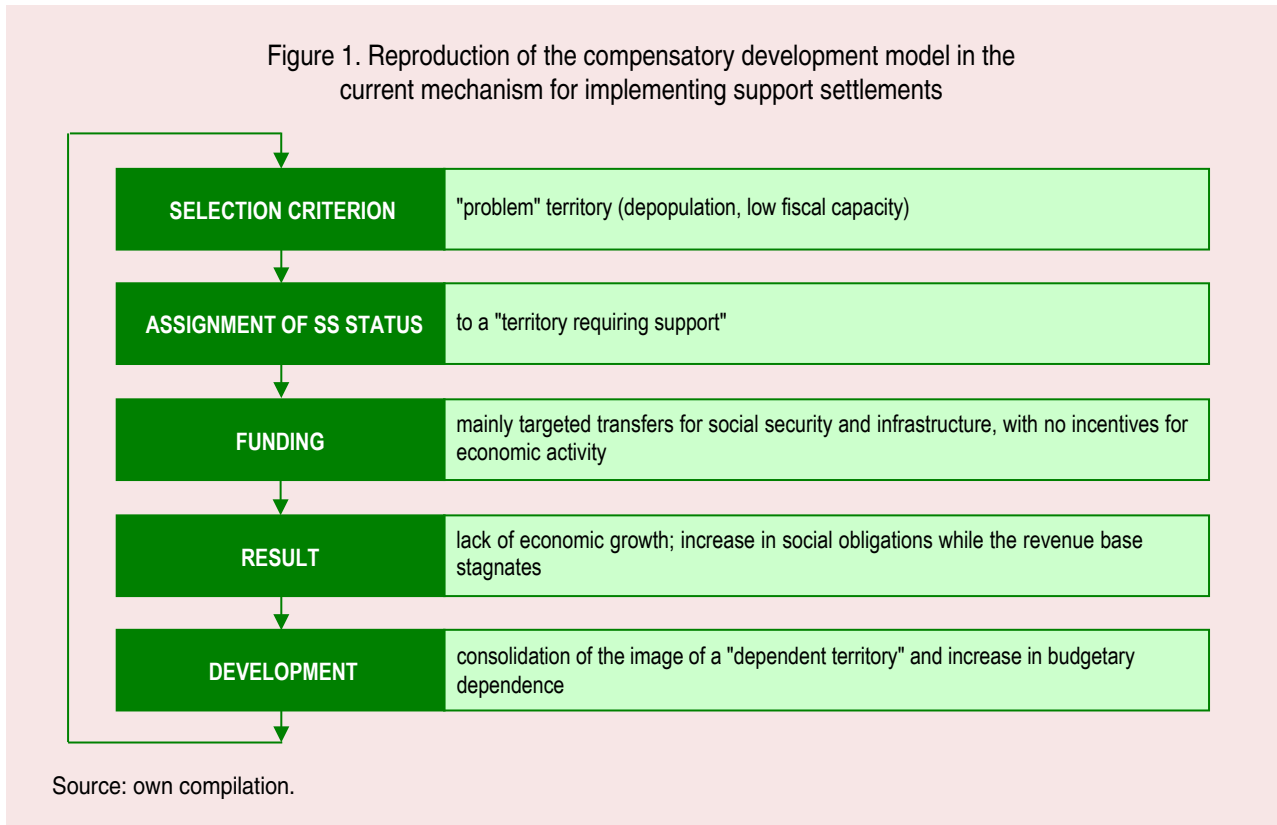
Figure 1. Reproduction of the compensatory development model in the current mechanism for implementing support settlements

| | |
|---|---|
| SELECTION CRITERION | "problem" territory (depopulation, low fiscal capacity) |
| ASSIGNMENT OF SS STATUS | to a "territory requiring support" |
| FUNDING | mainly targeted transfers for social security and infrastructure, with no incentives for economic activity |
| RESULT | lack of economic growth; increase in social obligations while the revenue base stagnates |
| DEVELOPMENT | consolidation of the image of a "dependent territory" and increase in budgetary dependence |

Source: own compilation.